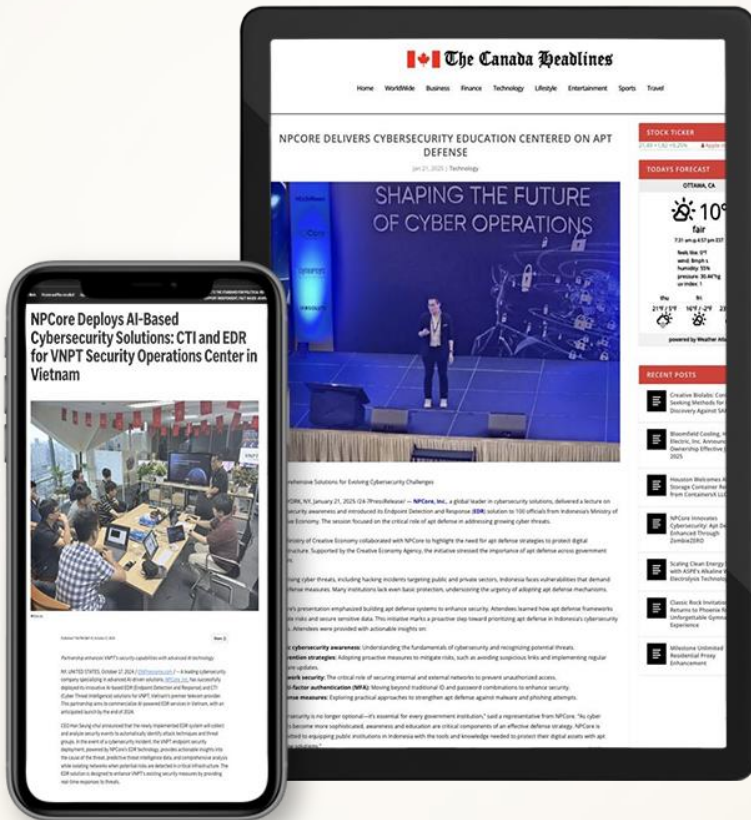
The Canada Headlines

Home WorldWide Business Finance Technology Lifestyle Entertainment Sports Travel

NPCORE DELIVERS CYBERSECURITY EDUCATION CENTERED ON APT DEFENSE

Jan 21, 2025 | Technology

SHAPING THE FUTURE OF CYBER OPERATIONS

STOCK TICKER

TODAYS FORECAST

OTTAWA, CA

10°

fair

RECENT POSTS

Creative Biolabs: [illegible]

Bloomfield Cooling, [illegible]

Houston Welcomes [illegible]

NPCore Innovates Cybersecurity: Apt De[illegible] Enhanced Through ZombieZERO

Scaling Clean Energy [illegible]

Classic Rock Invitation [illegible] Returns to Phoenix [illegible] Unforgettable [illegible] Experience

Milestone Unlimited Residential Proxy Enhancement

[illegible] cybersecurity awareness: Understanding the fundamentals of cybersecurity and recognizing potential threats.

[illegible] factor authentication (MFA): Moving beyond traditional ID and password combinations to enhance security.

NPCore Deploys AI-Based Cybersecurity Solutions: CTI and EDR for VNPT Security Operations Center in Vietnam

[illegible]